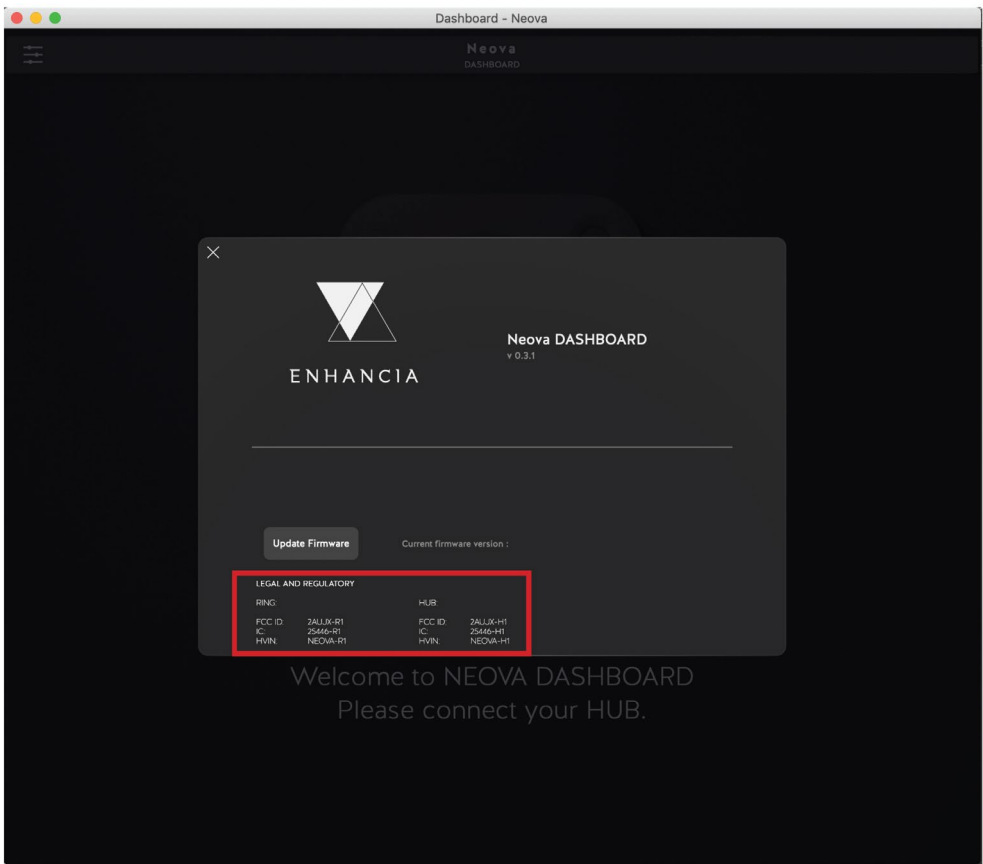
Dashboard - Neova

Neova
DASHBOARD

ENHANCIA

Neova DASHBOARD
v 0.3.1

Update Firmware

Current firmware version :

LEGAL AND REGULATORY

RING:
FCC ID: 2AUJX-R1
IC: 25446-R1
HVIN: NEOVA-R1

HUB:
FCC ID: 2AUJX-H1
IC: 25446-H1
HVIN: NEOVA-H1

Welcome to NEOVA DASHBOARD
Please connect your HUB.